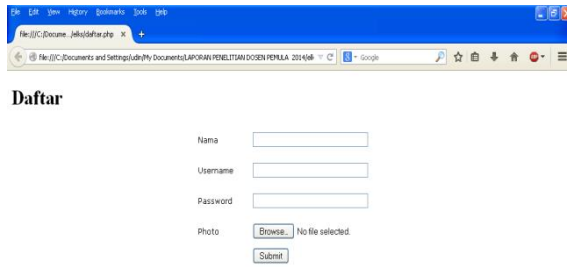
File Edit View History Bookmarks Tools Help

file:///C:/Docume.../elki/daftar.php ×  +

file:///C:/Documents and Settings/udin/My Documents/LAPORAN PENELITIAN DOSEN PEMULA 2014/elk

Google

Daftar

Nama

Username

Password

Photo Browse... No file selected.

Submit